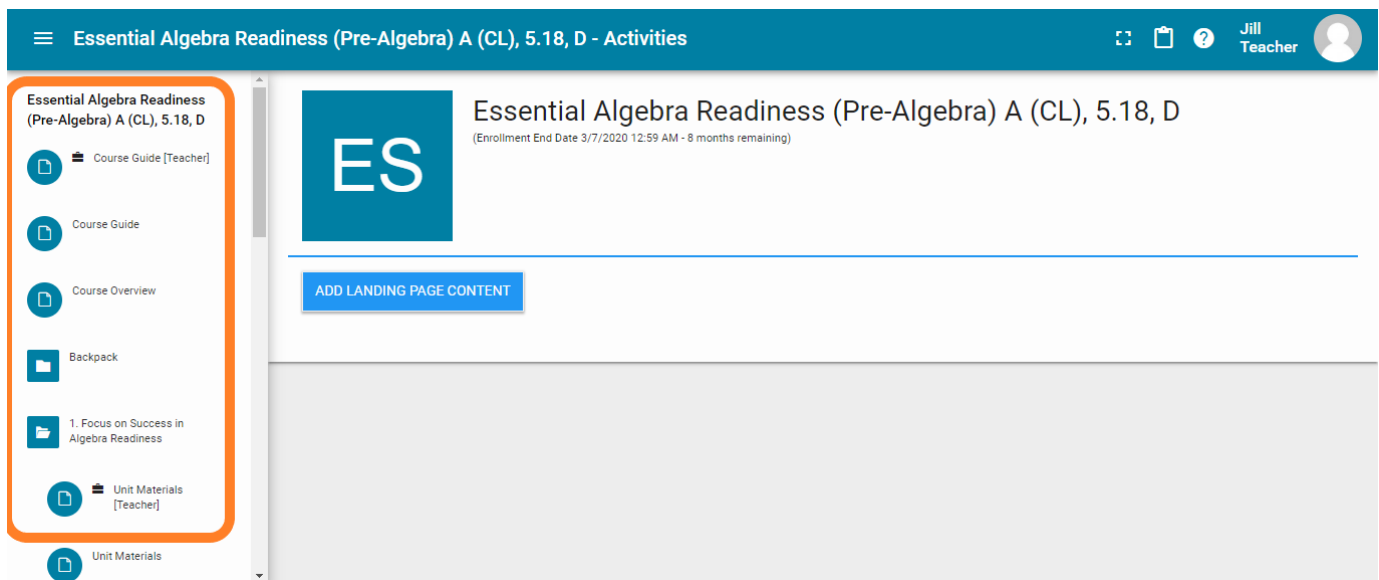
Essential Algebra Readiness (Pre-Algebra) A (CL), 5.18, D - Activities

Jill Teacher

Essential Algebra Readiness (Pre-Algebra) A (CL), 5.18, D

Course Guide [Teacher]

Course Guide

Course Overview

Backpack

1. Focus on Success in Algebra Readiness

Unit Materials [Teacher]

Unit Materials

ES

Essential Algebra Readiness (Pre-Algebra) A (CL), 5.18, D

(Enrollment End Date 3/7/2020 12:59 AM - 8 months remaining)

ADD LANDING PAGE CONTENT